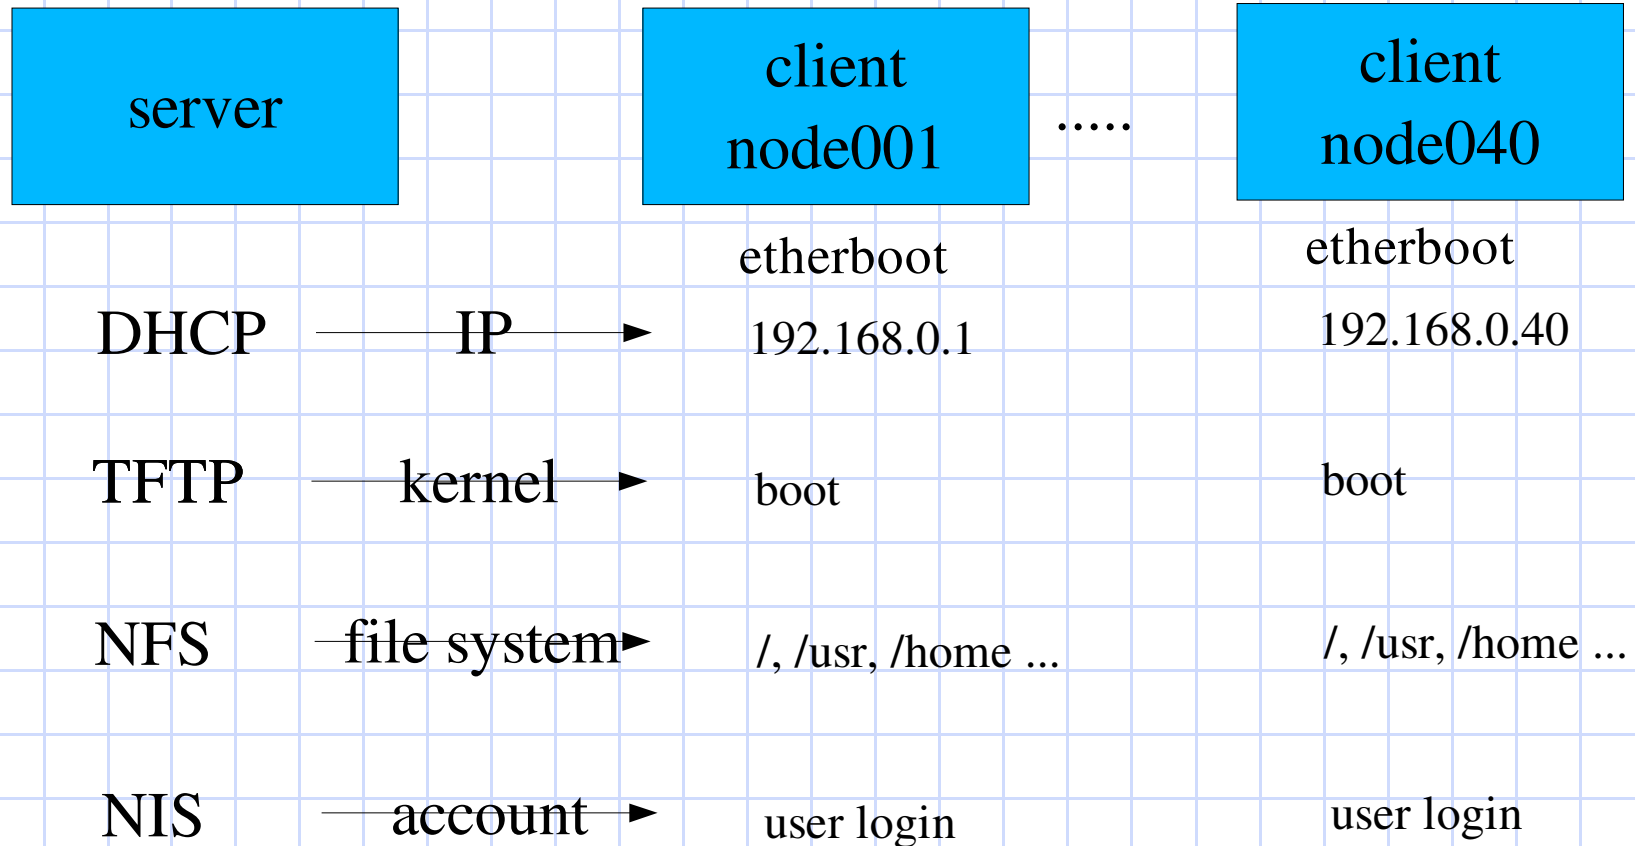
server

client
node001

.....

client
node040

etherboot

etherboot

DHCP IP 192.168.0.1 192.168.0.40

TFTP kernel boot boot

NFS file system /, /usr, /home ... /, /usr, /home ...

NIS account user login user login